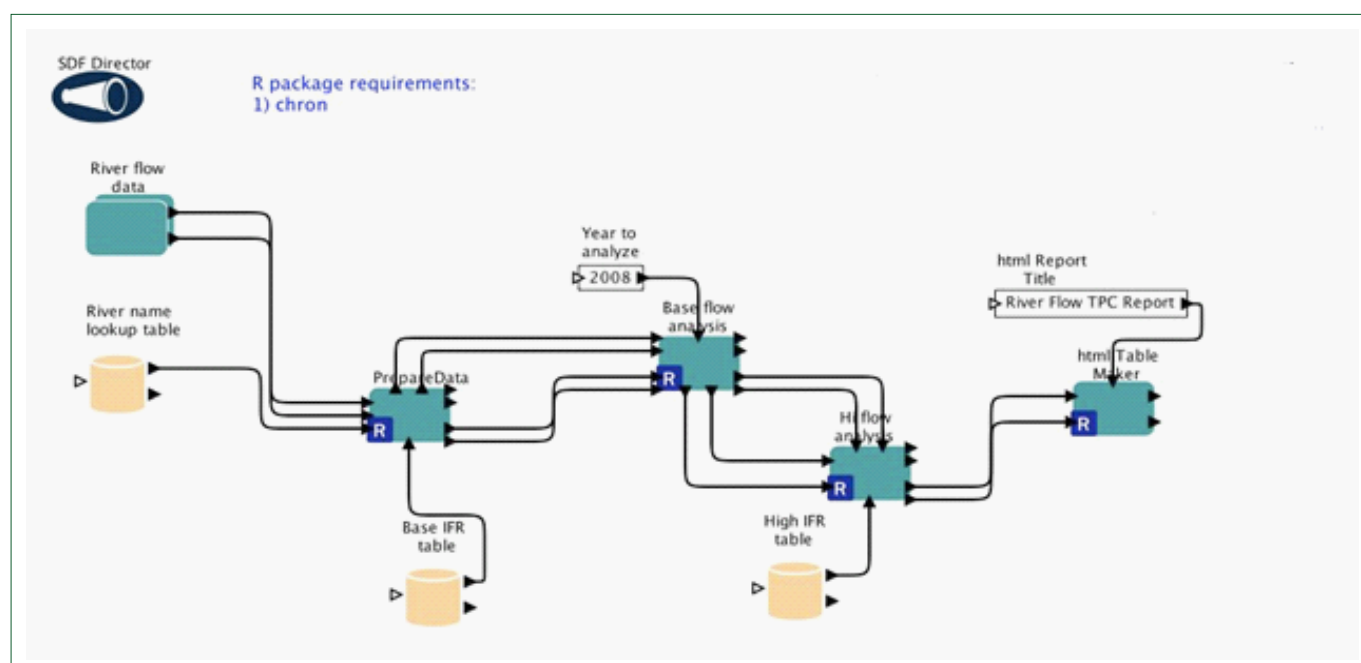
SDF Director

R package requirements:
1) chron

River flow data

River name lookup table

PrepareData

R

Base IFR table

Year to analyze

2008

Base flow analysis

R

Hi flow analysis

R

High IFR table

html Report Title

River Flow TPC Report

html Table Maker

R